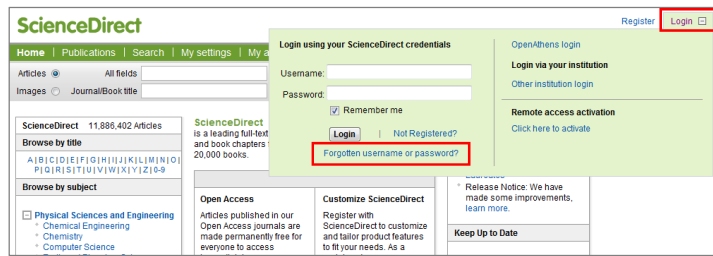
ScienceDirect

Register Login

Home | Publications | Search | My settings | My a

Articles All fields

Images Journal/Book title

Login using your ScienceDirect credentials

Username:

Password:

Remember me

Login | Not Registered?

Forgotten username or password?

OpenAthens login

Login via your institution

Other institution login

Remote access activation

Click here to activate

ScienceDirect 11,886,402 Articles

Browse by title

A | B | C | D | E | F | G | H | I | J | K | L | M | N | O | P | Q | R | S | T | U | V | W | X | Y | Z | 0-9

Browse by subject

Physical Sciences and Engineering

Chemical Engineering

Chemistry

Computer Science

ScienceDirect is a leading full-text and book chapters 20,000 books.

Open Access

Articles published in our Open Access journals are made permanently free for everyone to access

Customize ScienceDirect

Register with ScienceDirect to customize and tailor product features to fit your needs. As a

Release Notice: We have made some improvements, learn more.

Keep Up to Date